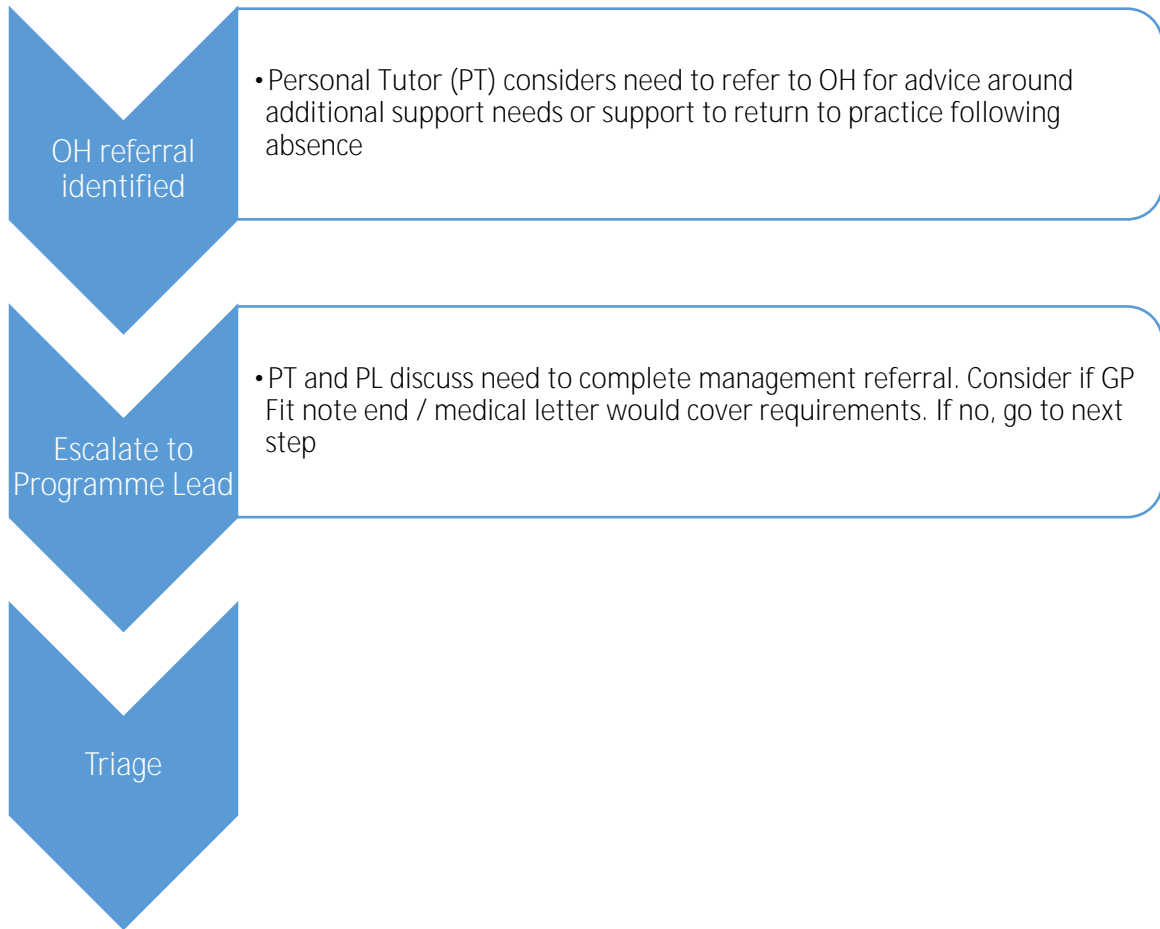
OH referral identified

• Personal Tutor (PT) considers need to refer to OH for advice around additional support needs or support to return to practice following absence

Escalate to Programme Lead

• PT and PL discuss need to complete management referral. Consider if GP Fit note end / medical letter would cover requirements. If no, go to next step

Triage